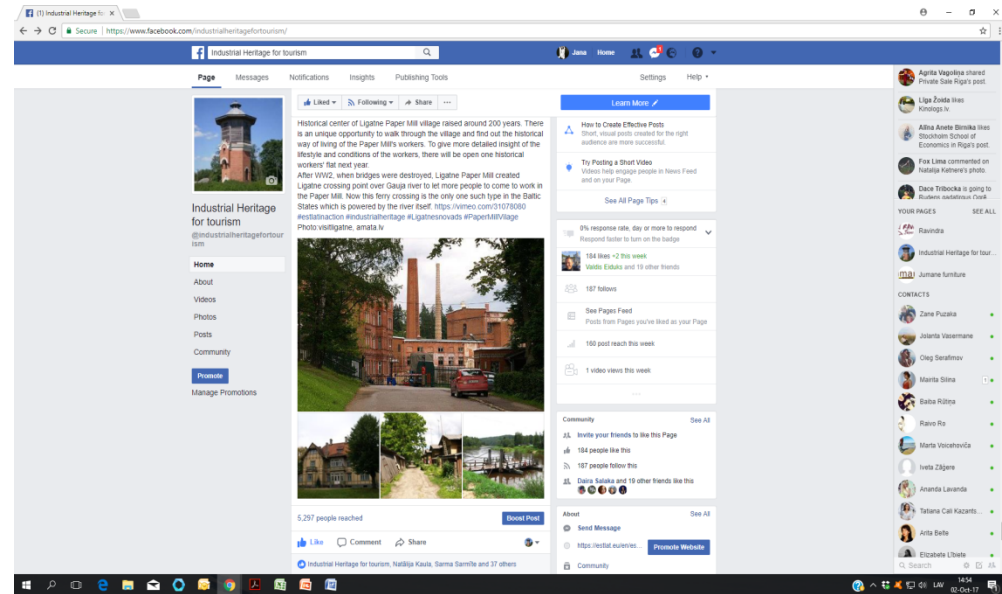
(1) Industrial Heritage fo ×

Secure | https://www.facebook.com/industrialheritagefortourism/

Industrial Heritage for tourism

Jana Home

Page Messages Notifications Insights Publishing Tools Settings Help

Industrial Heritage for tourism
@industrialheritagefortourism

Home
About
Videos
Photos
Posts
Community
Promote
Manage Promotions

Liked Following Share ...

Historical center of Ligatne Paper Mill village raised around 200 years. There is an unique opportunity to walk through the village and find out the historical way of living of the Paper Mill's workers. To give more detailed insight of the lifestyle and conditions of the workers, there will be open one historical workers' flat next year.
After WW2, when bridges were destroyed, Ligatne Paper Mill created Ligatne crossing point over Gauja river to let more people to come to work in the Paper Mill. Now this ferry crossing is the only one such type in the Baltic States which is powered by the river itself. https://vimeo.com/31078080
#estlatinaction #industrialheritage #Ligatnesnovads #PaperMillVillage
Photo:visitligatne, amata.lv

5,297 people reached Boost Post

Like Comment Share

Industrial Heritage for tourism, Natālija Kaula, Sarma Sarmīte and 37 others

Learn More

How to Create Effective Posts
Short, visual posts created for the right audience are more successful.

Try Posting a Short Video
Videos help engage people in News Feed and on your Page.

See All Page Tips

0% response rate, day or more to respond
Respond faster to turn on the badge

184 likes +2 this week
Valdis Eiduks and 19 other friends

187 follows

See Pages Feed
Posts from Pages you've liked as your Page

160 post reach this week

1 video views this week

Community See All
Invite your friends to like this Page
184 people like this
187 people follow this
Daira Salaka and 19 other friends like this

About See All
Send Message
https://estlat.eu/en/es... Promote Website
Community

Agrita Vagoliņa shared Private Sale Riga's post.
Līga Žoida likes Kinologs.lv.
Alīna Anete Birnika likes Stockholm School of Economics in Riga's post.
Fox Lima commented on Natālija Ketnere's photo.
Dace Tribocka is going to Rudens gadatirgus Ozoli...

YOUR PAGES SEE ALL
Ravindra
Industrial Heritage for tour...
Jumane furniture

CONTACTS
Zane Puzaka
Jolanta Vasermane
Oleg Serafimov
Mairita Siliņa
Baiba Rūliņa
Raivo Rs
Marta Voicehoviča
Iveta Zāģere
Ananda Lavanda
Tatiana Cali Kazants...
Arita Belte
Elizabete Lībiete
Search

LAV 14:54 02-Oct-17